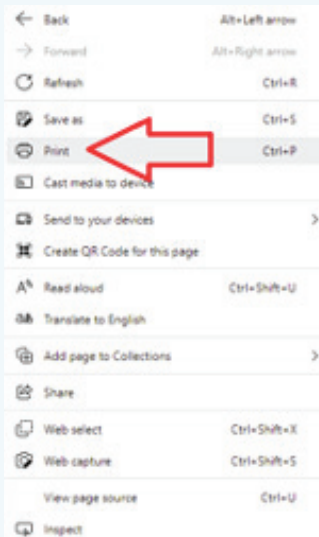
Back Alt+Left arrow
Forward Alt+Right arrow
Refresh Ctrl+R
Save as Ctrl+S
Print Ctrl+P
Cast media to device
Send to your devices
Create QR Code for this page
Read aloud Ctrl+Shift+U
Translate to English
Add page to Collections
Share
Web select Ctrl+Shift+X
Web capture Ctrl+Shift+S
View page source Ctrl+U
Inspect